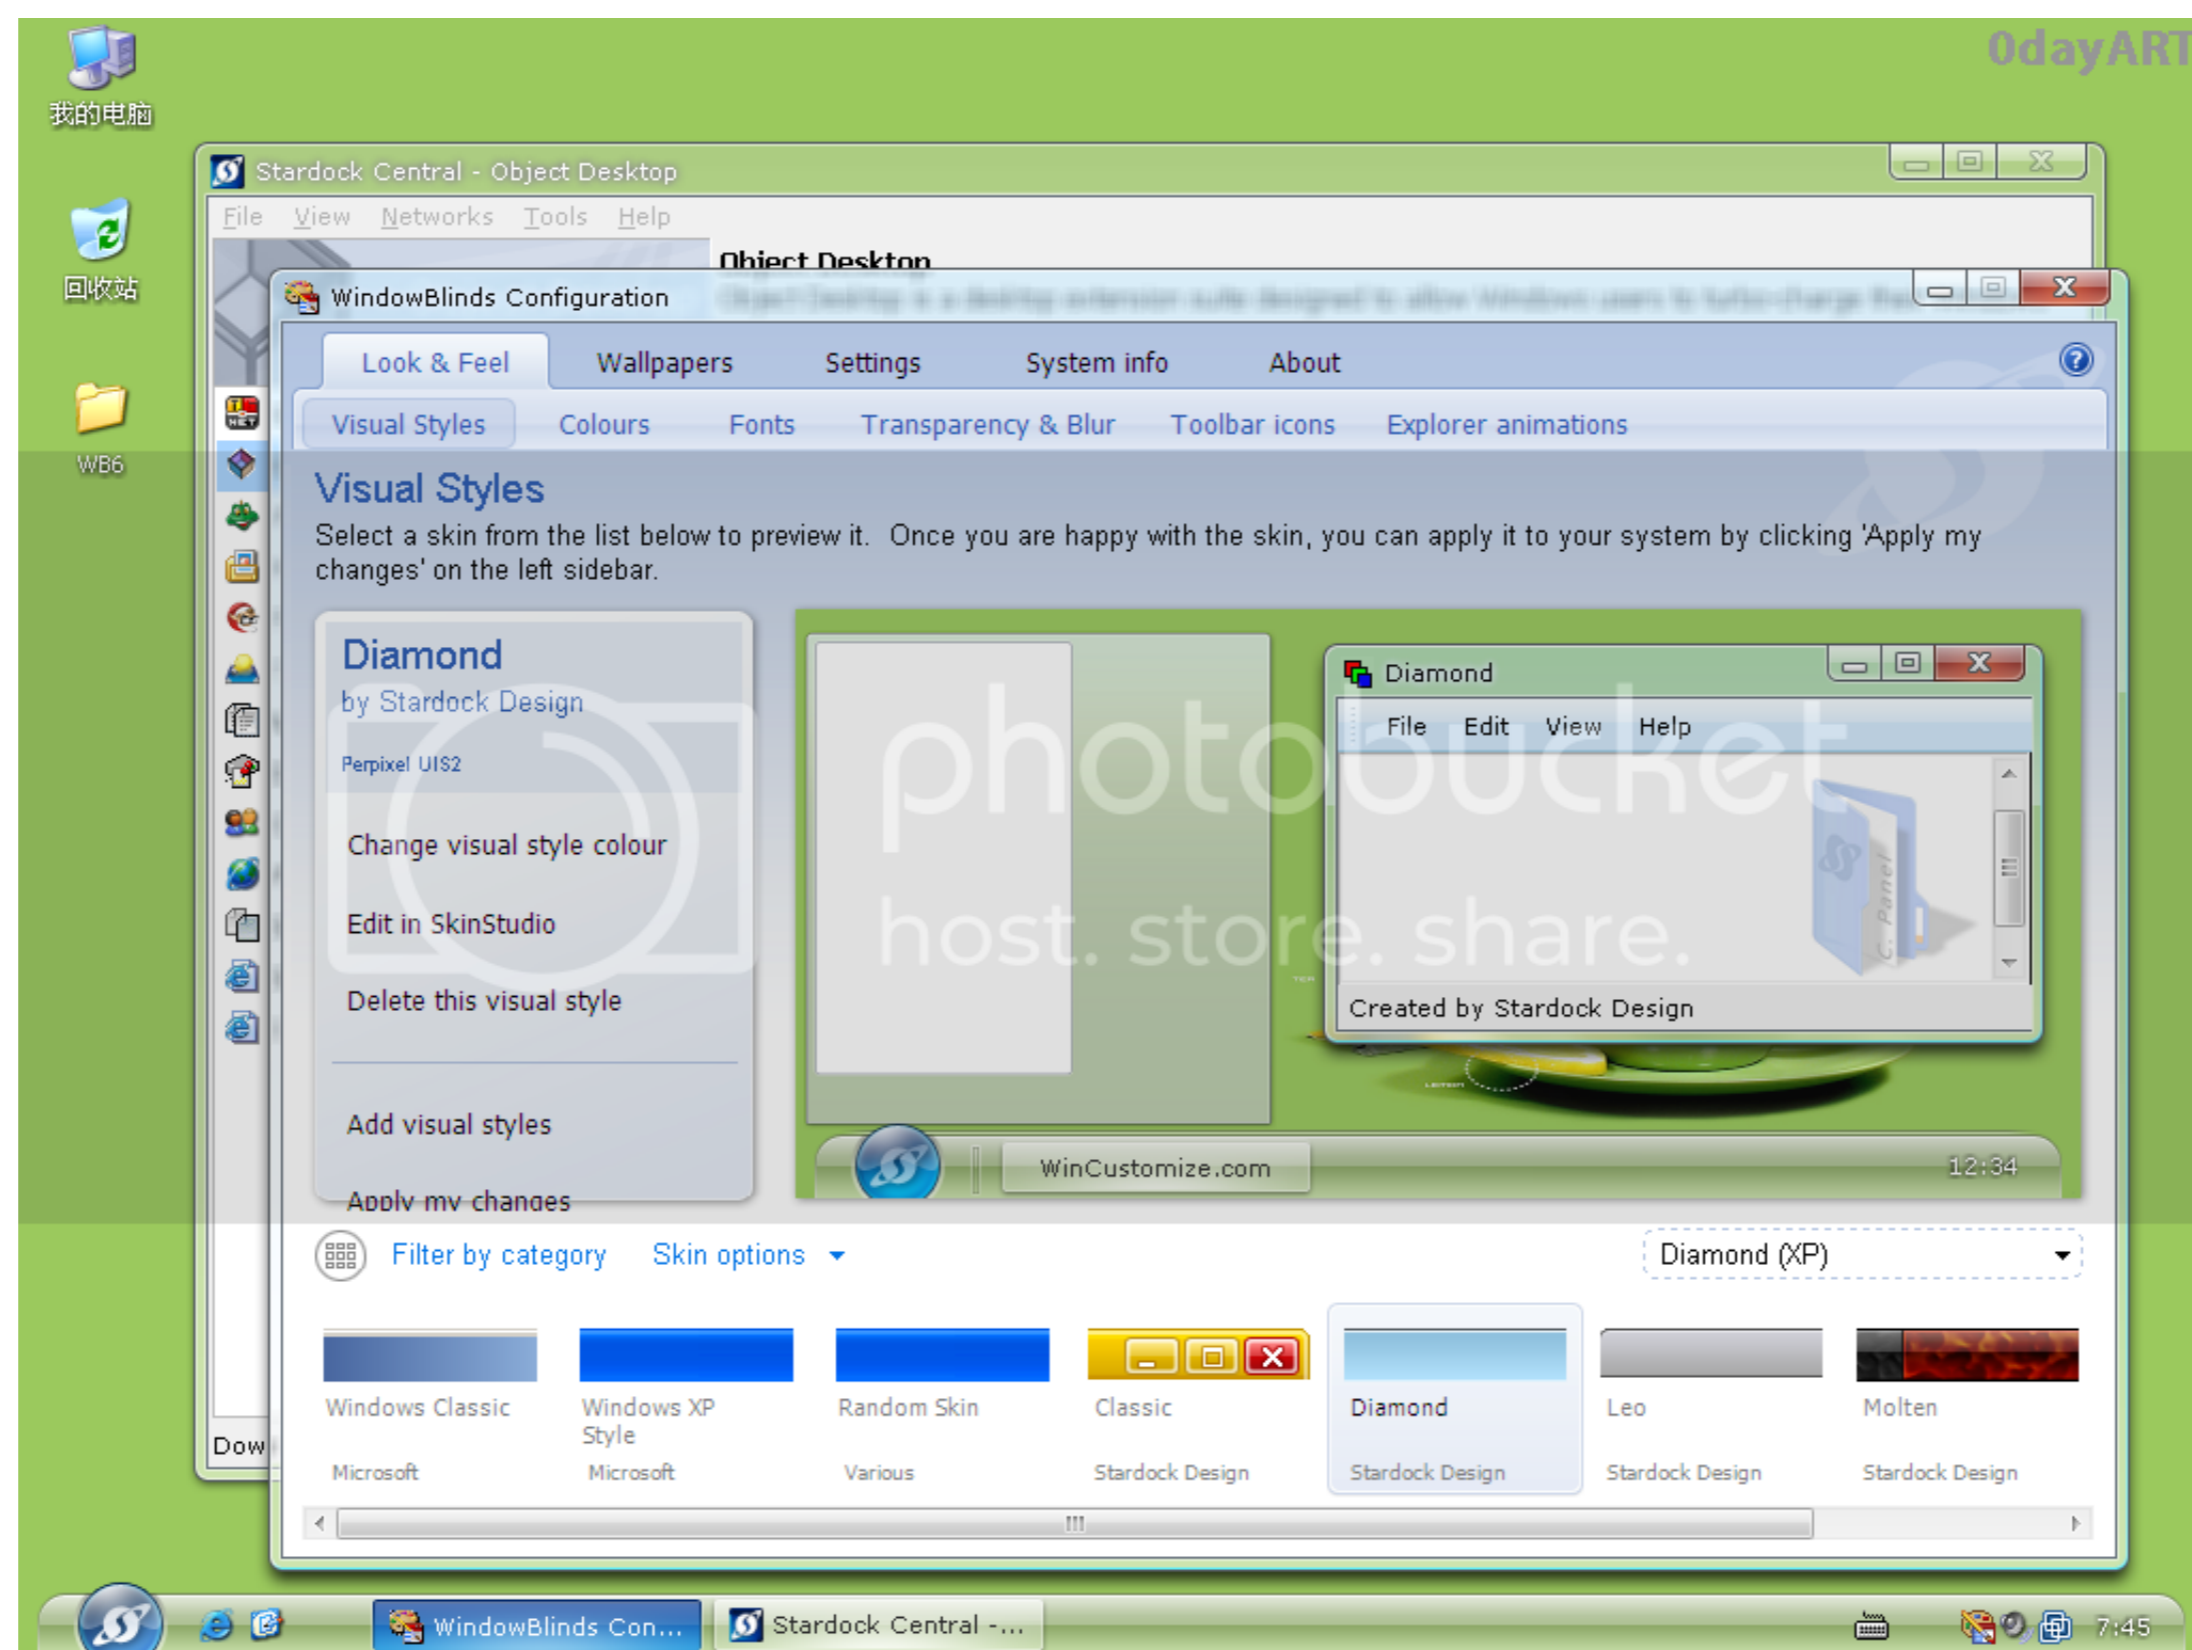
0dayART

我的电脑

回收站

WB6

Stardock Central - Object Desktop

File View Networks Tools Help

Object Desktop

WindowBlinds Configuration

Look & Feel Wallpapers Settings System info About

Visual Styles Colours Fonts Transparency & Blur Toolbar icons Explorer animations

Visual Styles

Select a skin from the list below to preview it. Once you are happy with the skin, you can apply it to your system by clicking 'Apply my changes' on the left sidebar.

Diamond

by Stardock Design

Perpixel UIS2

Change visual style colour

Edit in SkinStudio

Delete this visual style

Add visual styles

Apply my changes

Diamond

File Edit View Help

Created by Stardock Design

photobucket host. store. share.

WinCustomize.com

12:34

Filter by category Skin options

Diamond (XP)

| Windows Classic | Windows XP Style | Random Skin | Classic | Diamond | Leo | Molten |
|---|---|---|---|---|---|---|
| Microsoft | Microsoft | Various | Stardock Design | Stardock Design | Stardock Design | Stardock Design |

Dow

WindowBlinds Con... Stardock Central -...

7:45